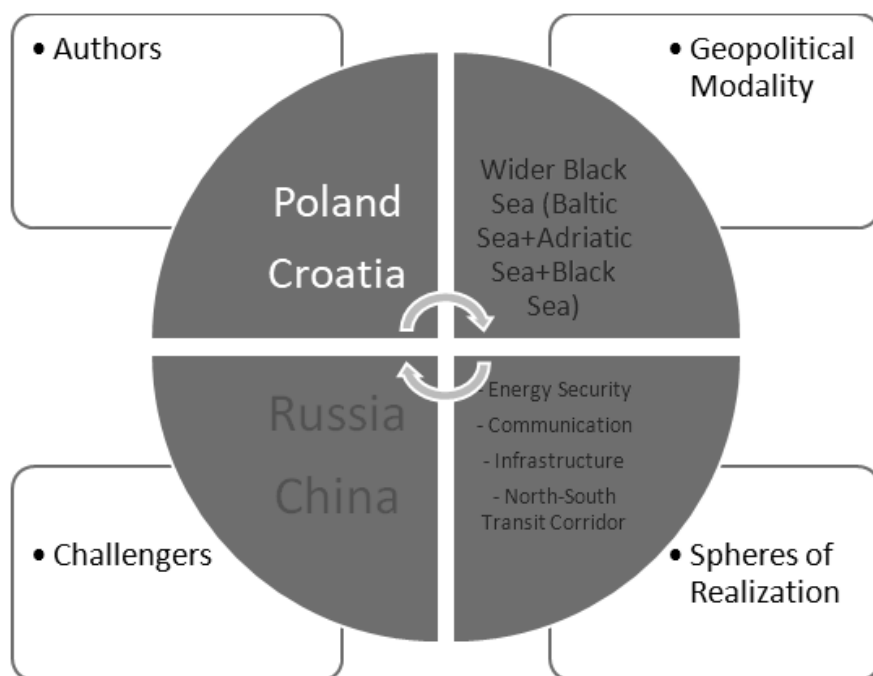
• Authors

• Geopolitical Modality

Poland
Croatia

Wider Black Sea (Baltic Sea+Adriatic Sea+Black Sea)

Russia
China

- Energy Security
- Communication
- Infrastructure
- North-South Transit Corridor

• Challengers

• Spheres of Realization